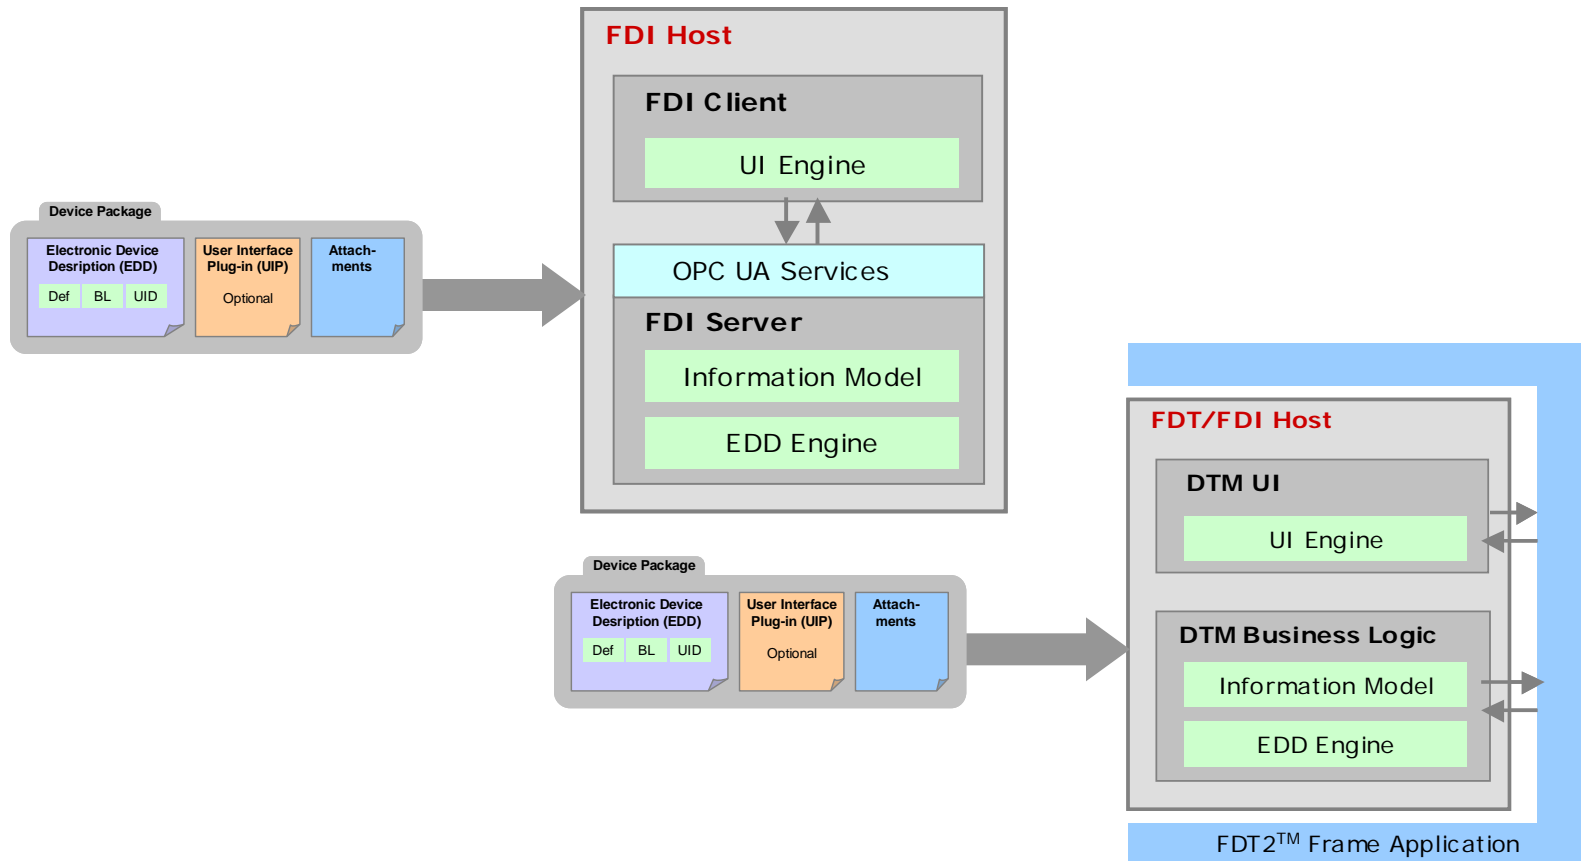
Device Package

Electronic Device Desription (EDD)

Def BL UID

User Interface Plug-in (UIP)

Optional

Attachments

FDI Host

FDI Client

UI Engine

OPC UA Services

FDI Server

Information Model

EDD Engine

Device Package

Electronic Device Desription (EDD)

Def BL UID

User Interface Plug-in (UIP)

Optional

Attachments

FDT/FDI Host

DTM UI

UI Engine

DTM Business Logic

Information Model

EDD Engine

FDT2$^{TM}$ Frame Application